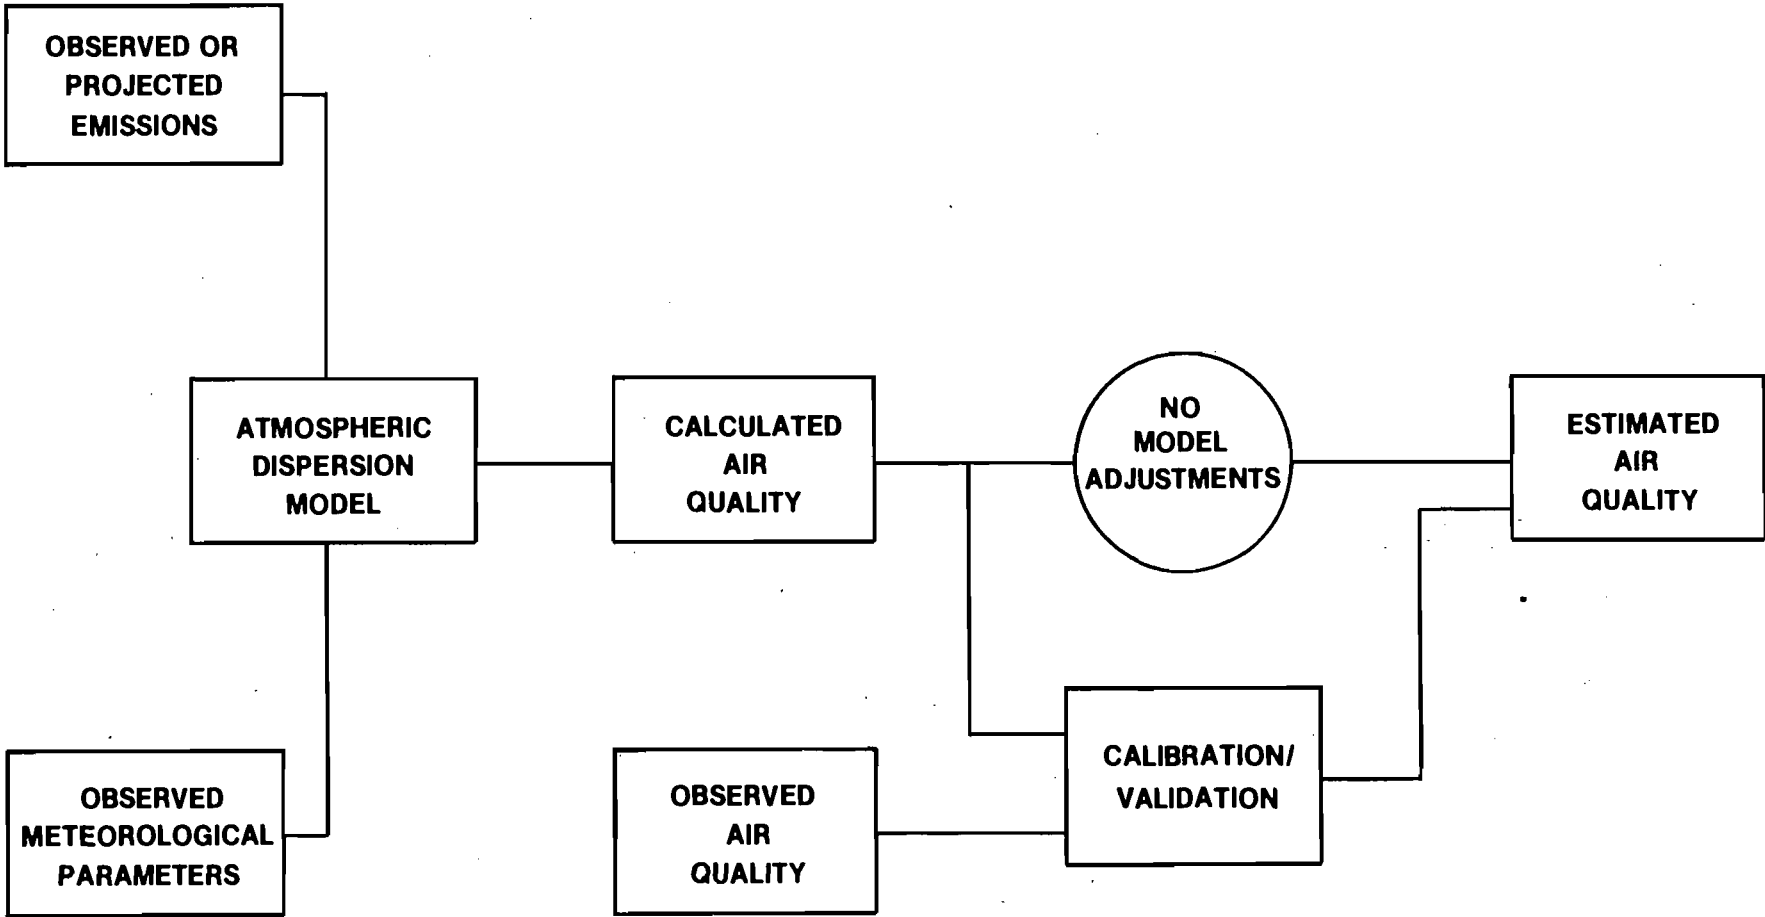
OBSERVED OR PROJECTED EMISSIONS

ATMOSPHERIC DISPERSION MODEL

OBSERVED METEOROLOGICAL PARAMETERS

CALCULATED AIR QUALITY

NO MODEL ADJUSTMENTS

ESTIMATED AIR QUALITY

OBSERVED AIR QUALITY

CALIBRATION/ VALIDATION